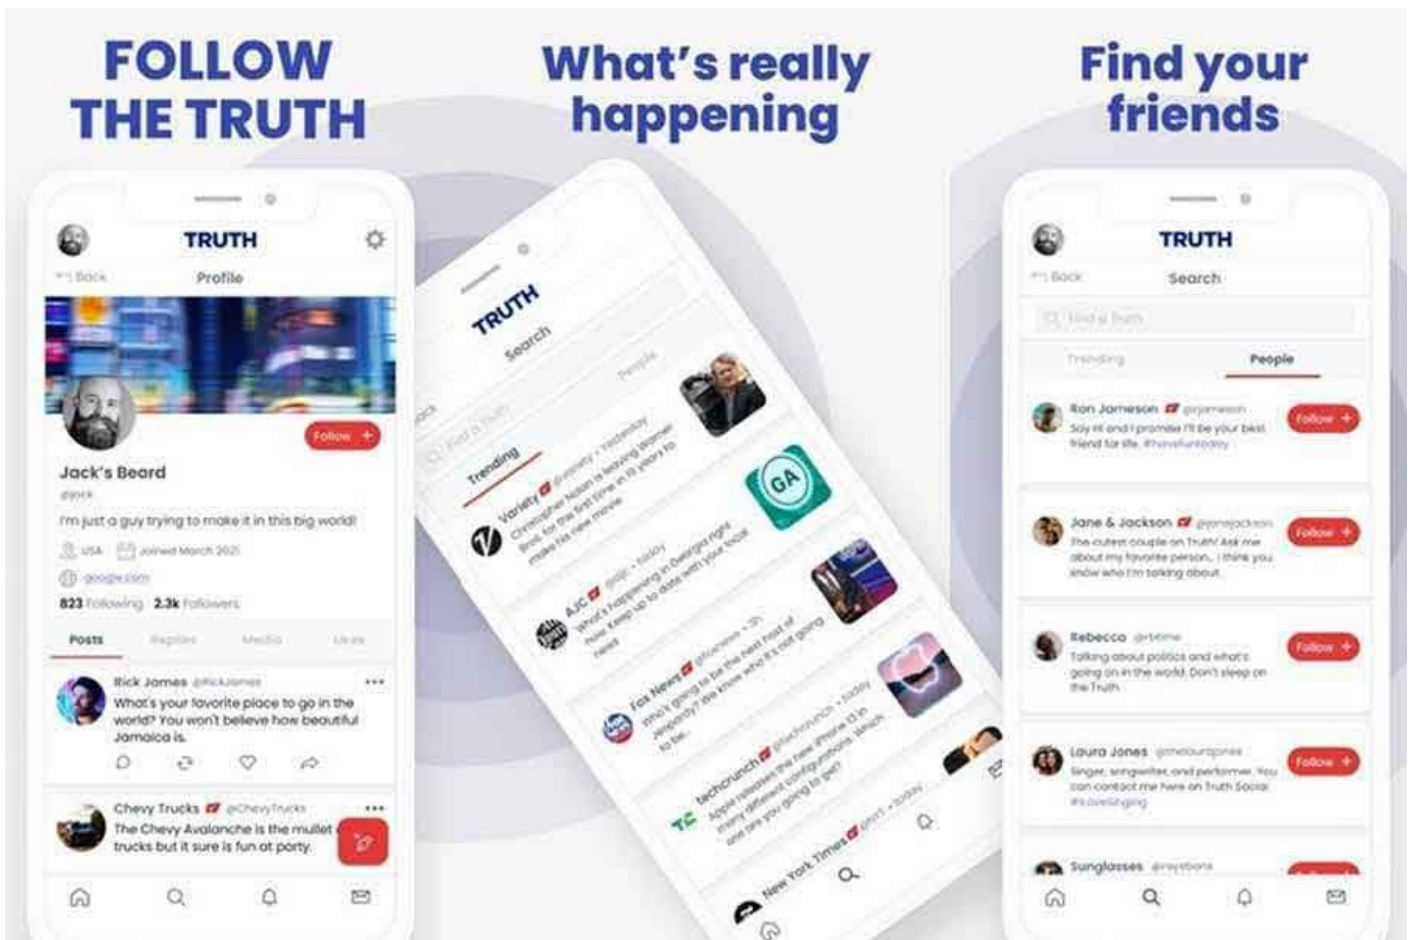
FOLLOW THE TRUTH

What's really happening

Find your friends

TRUTH

Back

Profile

Follow +

Jack's Beard

@jack

I'm just a guy trying to make it in this big world!

USA Joined March 2021

google.com

823 Following 2.3k Followers

Posts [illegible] Media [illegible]

Rick James @RickJames

What's your favorite place to go in the world? You won't believe how beautiful Jamaica is.

Chevy Trucks @ChevyTrucks

The Chevy Avalanche is the mullet of trucks but it sure is fun at party.

TRUTH

Search

Trending

People

Variety @variety · Yesterday

Christopher Nolan is leaving Warner Bros. for the first time in 19 years to make his new movie

AJC @ajc · today

What's happening in Georgia right now. Keep up to date with your local news.

Fox News @foxnews · 3h

Who's going to be the next host of Jeopardy? We know who it's not going to be.

techcrunch @techcrunch · today

Apple releases the new iPhone 13 in many different configurations. Which one are you going to get?

New York Times @nyt · today

GA

TC

TRUTH

Back

Search

Find a Truth

Trending

People

Ron Jameson @rjameson

Say Hi and I promise I'll be your best friend for life. #havefuntoday

Follow +

Jane & Jackson @janejackson

The cutest couple on Truth! Ask me about my favorite person... I think you know who I'm talking about.

Follow +

Rebecca @rbtime

Talking about politics and what's going on in the world. Don't sleep on the Truth.

Follow +

Laura Jones @thelaurajones

Singer, songwriter, and performer. You can contact me here on Truth Social. #lovesinging

Follow +

Sunglasses @raybans